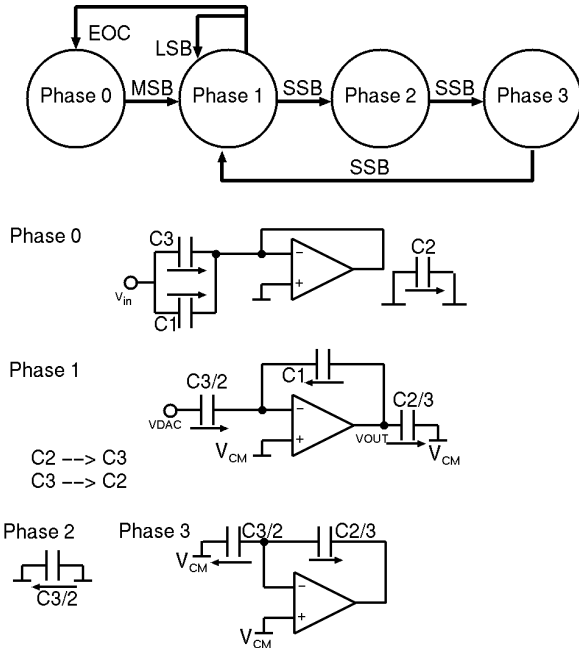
EOC

LSB

Phase 0

MSB

Phase 1

SSB

Phase 2

SSB

Phase 3

SSB

Phase 0

C3

$v_{in}$

C1

−

+

C2

Phase 1

C3/2

C1

VDAC

−

+

C2/3

$V_{CM}$

VOUT

$V_{CM}$

C2 --> C3
C3 --> C2

Phase 2

C3/2

Phase 3

C3/2

C2/3

$V_{CM}$

−

+

$V_{CM}$